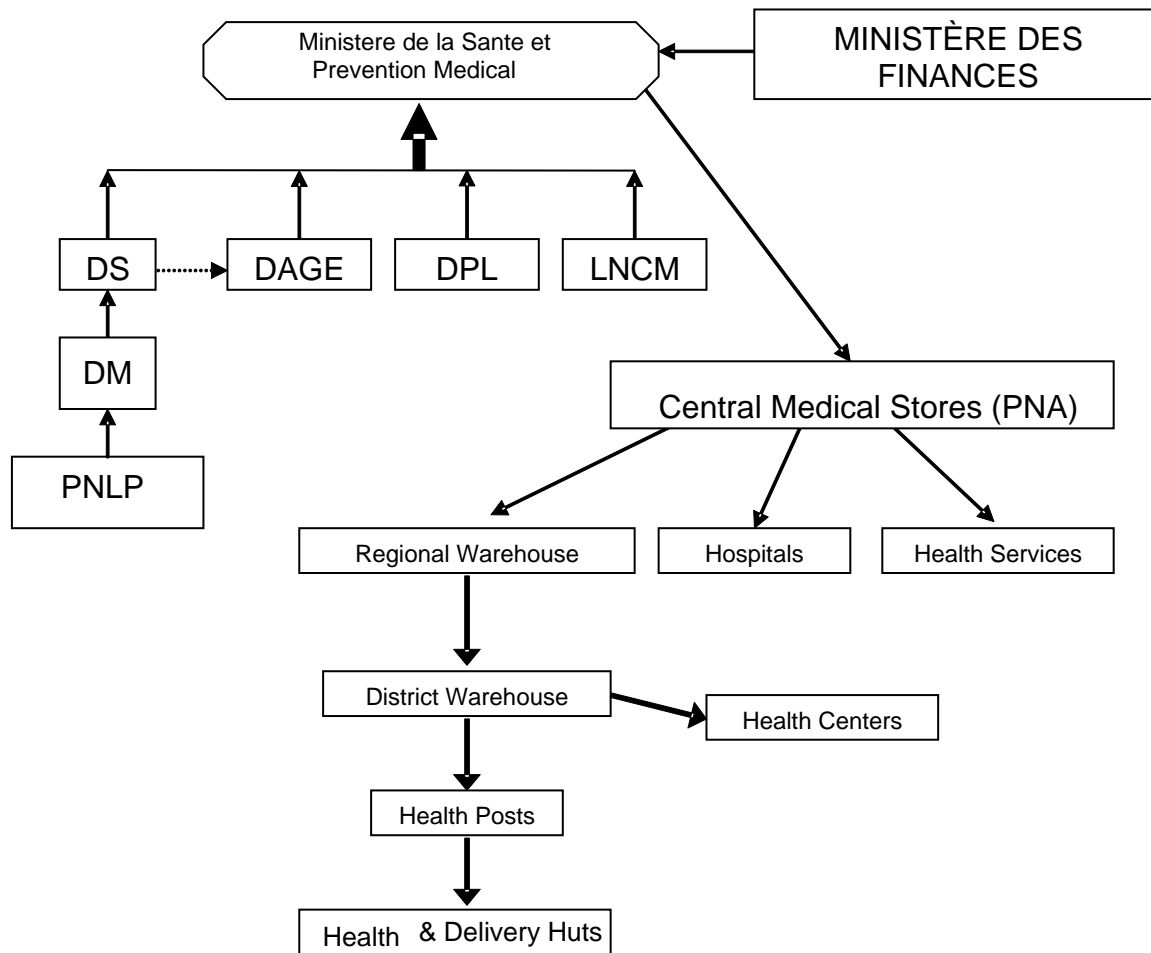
Ministere de la Sante et Prevention Medical

MINISTÈRE DES FINANCES

DS

DAGE

DPL

LNCM

DM

PNLP

Central Medical Stores (PNA)

Regional Warehouse

Hospitals

Health Services

District Warehouse

Health Centers

Health Posts

Health & Delivery Huts